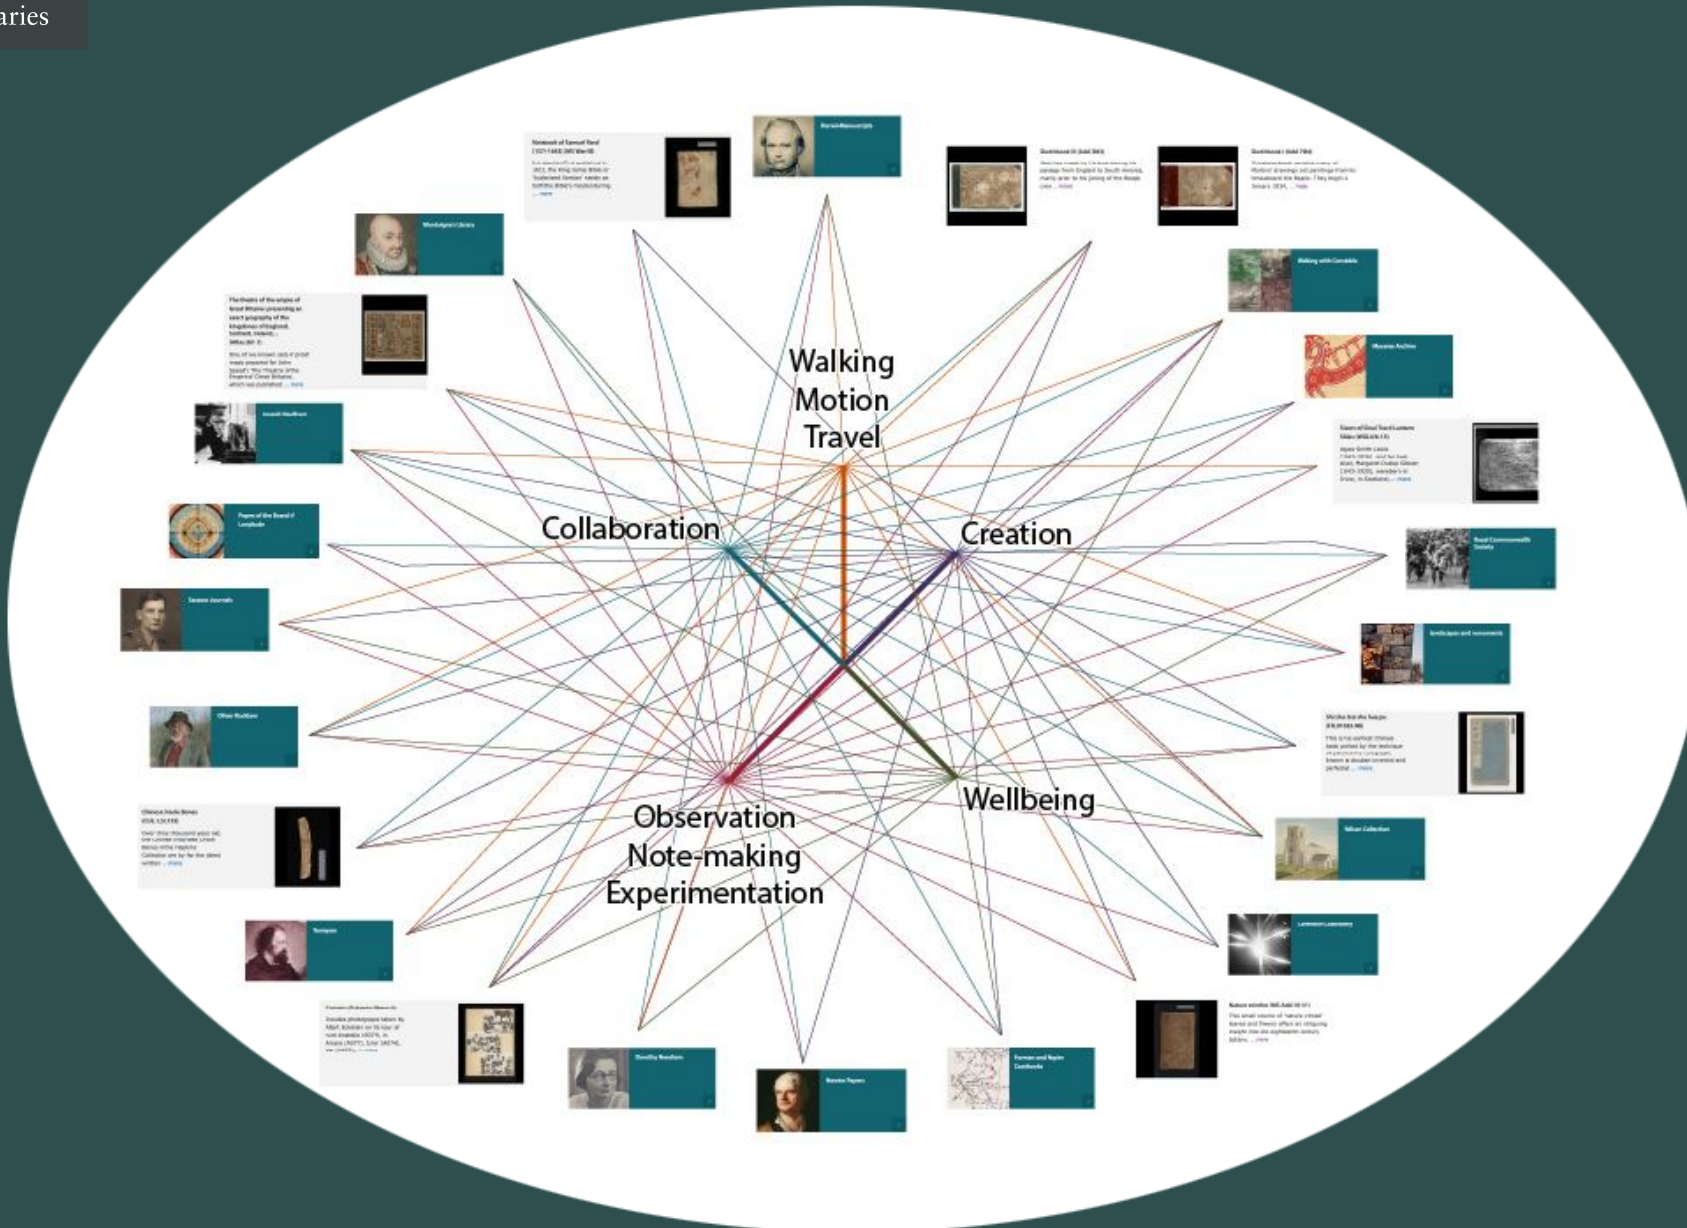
aries

Walking
Motion
Travel

Collaboration

Creation

Observation
Note-making
Experimentation

Wellbeing

Darwin Manuscripts

Montaigne's Library

Joseph Needham

Papers of the Board of Longitude

Sassoon Journals

Oliver Rackham

Tennyson

Dorothy Needham

Newton Papers

Walking with Constable

Royal Commonwealth Society

Landscapes and monuments

Cavendish Laboratory

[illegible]